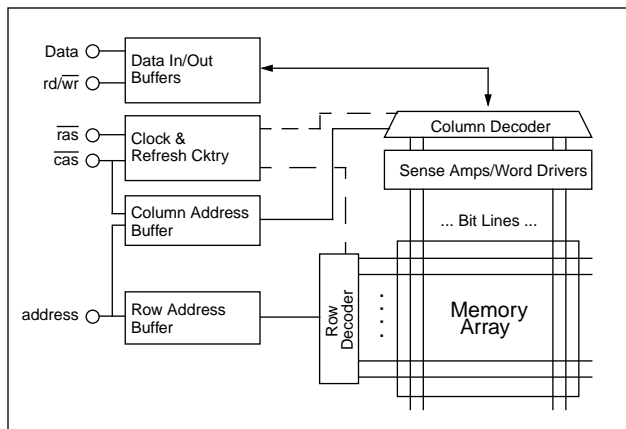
Data

rd/$\overline{wr}$

Data In/Out Buffers

$\overline{ras}$

$\overline{cas}$

Clock & Refresh Cktry

Column Decoder

Sense Amps/Word Drivers

Column Address Buffer

... Bit Lines ...

address

Row Address Buffer

Row Decoder

Memory Array